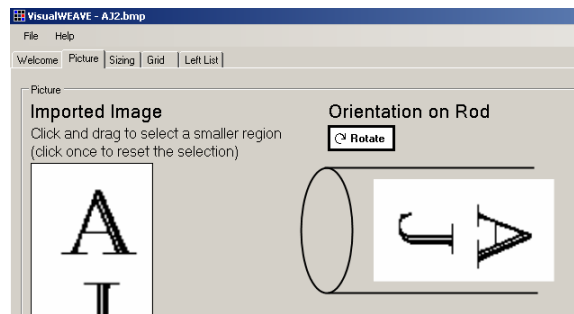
VisualWEAVE - AJ2.bmp

File Help

Welcome Picture Sizing Grid Left List

Picture

Imported Image

Click and drag to select a smaller region (click once to reset the selection)

Orientation on Rod

Rotate